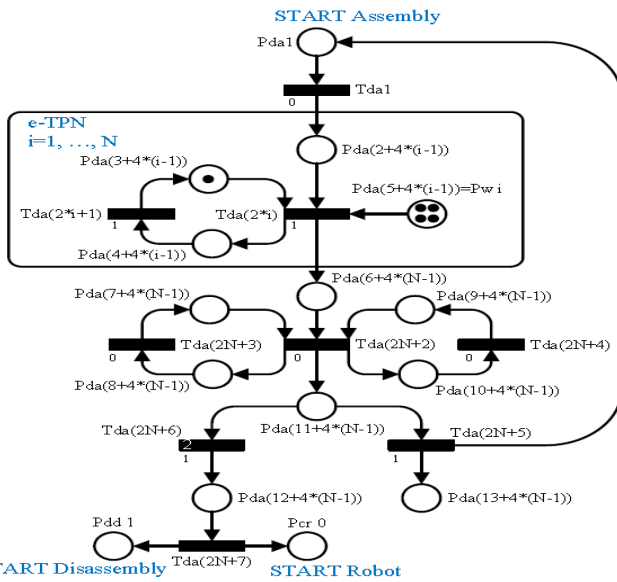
START Assembly

Pda1

Tda1

0

e-TPN
i=1, ..., N

Pda(2+4*(i-1))

Pda(3+4*(i-1))

Pda(5+4*(i-1))=Pw i

Tda(2*i+1)

Tda(2*i)

1

1

Pda(4+4*(i-1))

Pda(6+4*(N-1))

Pda(7+4*(N-1))

Pda(9+4*(N-1))

Tda(2N+3)

Tda(2N+2)

Tda(2N+4)

0

0

0

Pda(8+4*(N-1))

Pda(10+4*(N-1))

Tda(2N+6)

Pda(11+4*(N-1))

Tda(2N+5)

2

1

1

Pda(12+4*(N-1))

Pda(13+4*(N-1))

Pdd 1

Pcr 0

START Disassembly

Tda(2N+7)

START Robot